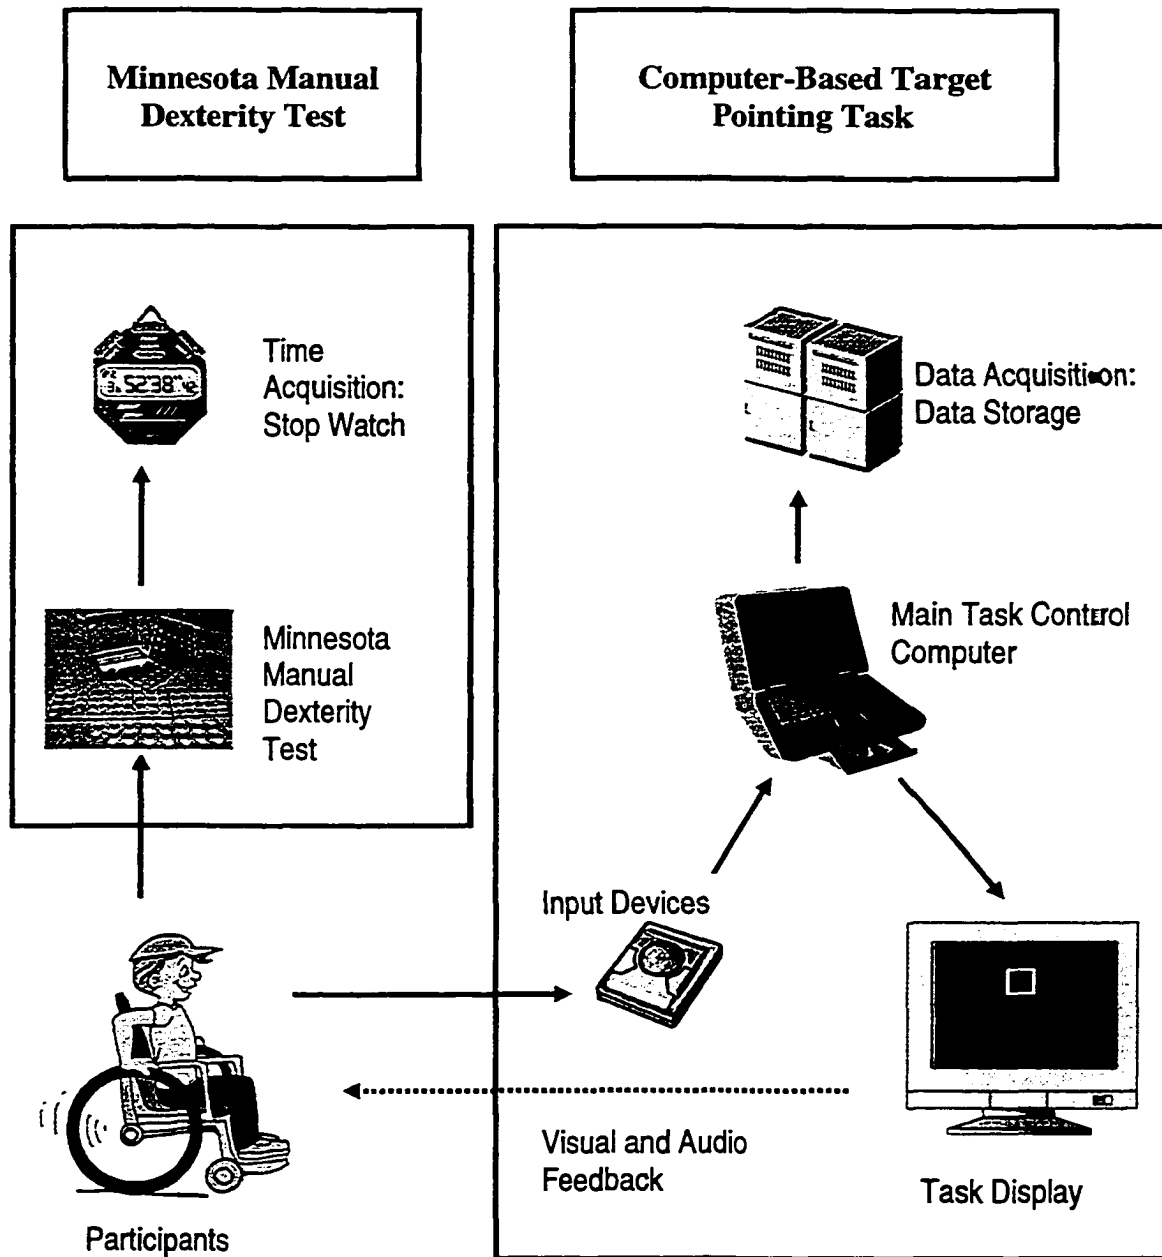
Minnesota Manual Dexterity Test

Computer-Based Target Pointing Task

Time Acquisition: Stop Watch

Minnesota Manual Dexterity Test

Data Acquisition: Data Storage

Main Task Control Computer

Input Devices

Participants

Visual and Audio Feedback

Task Display